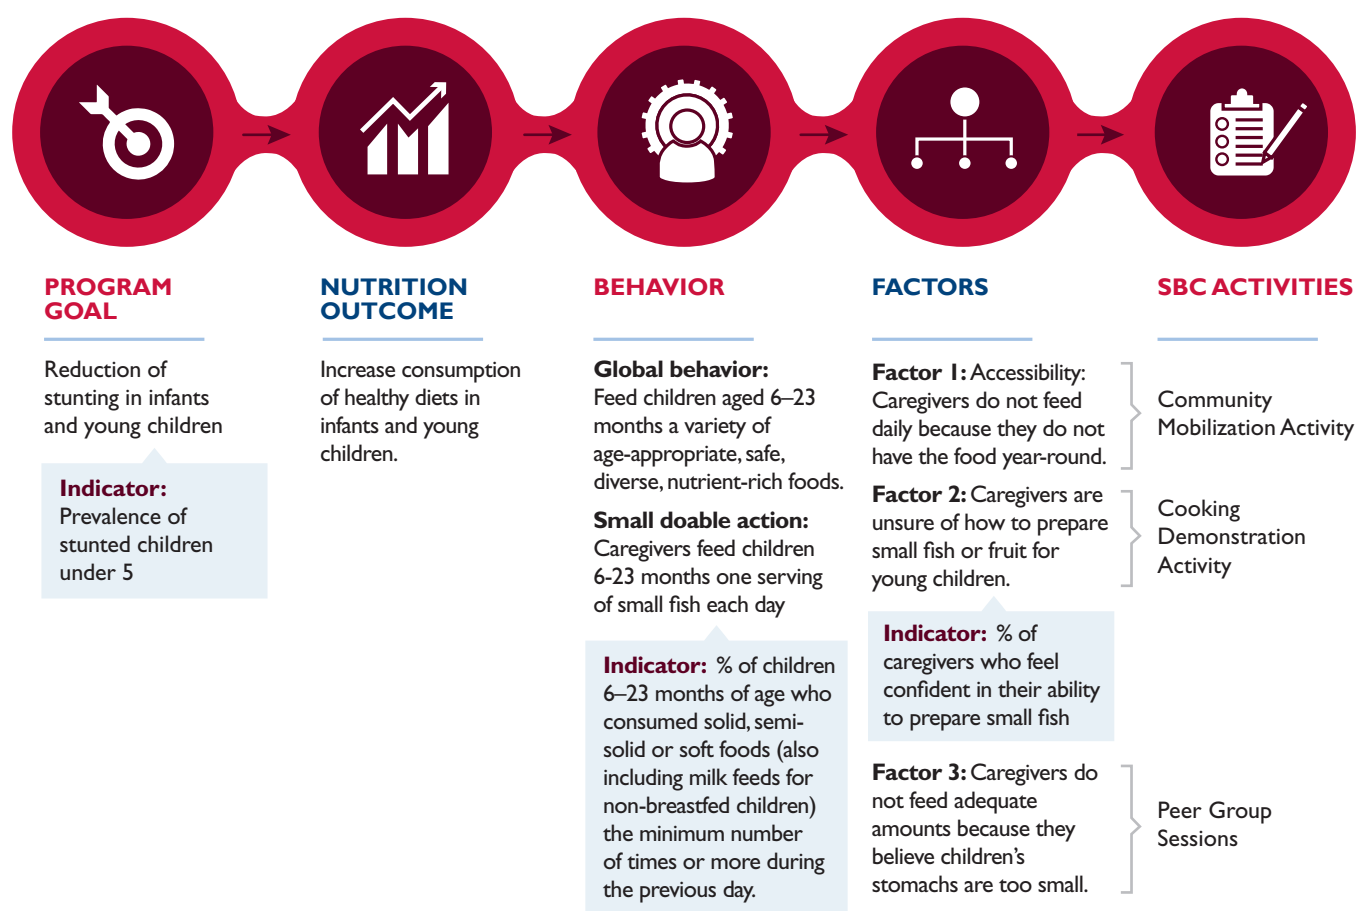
PROGRAM GOAL

Reduction of stunting in infants and young children

Indicator: Prevalence of stunted children under 5

NUTRITION OUTCOME

Increase consumption of healthy diets in infants and young children.

BEHAVIOR

Global behavior: Feed children aged 6–23 months a variety of age-appropriate, safe, diverse, nutrient-rich foods.

Small doable action: Caregivers feed children 6-23 months one serving of small fish each day

Indicator: % of children 6–23 months of age who consumed solid, semi-solid or soft foods (also including milk feeds for non-breastfed children) the minimum number of times or more during the previous day.

FACTORS

Factor 1: Accessibility: Caregivers do not feed daily because they do not have the food year-round.

Factor 2: Caregivers are unsure of how to prepare small fish or fruit for young children.

Indicator: % of caregivers who feel confident in their ability to prepare small fish

Factor 3: Caregivers do not feed adequate amounts because they believe children's stomachs are too small.

SBC ACTIVITIES

Community Mobilization Activity

Cooking Demonstration Activity

Peer Group Sessions